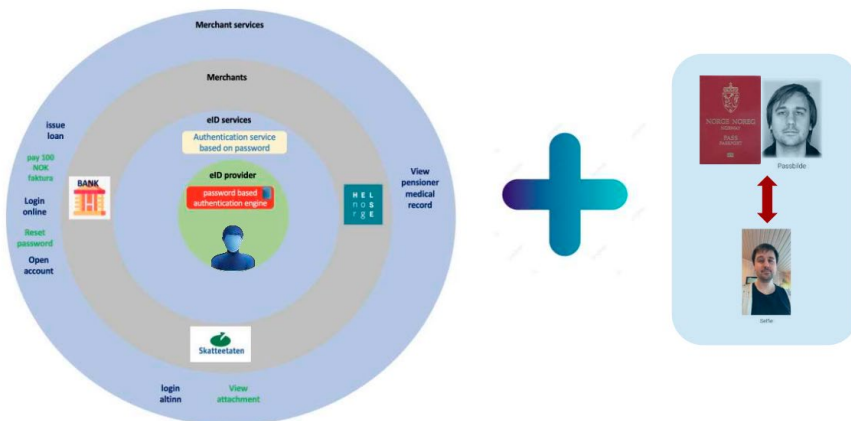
Merchant services

Merchants

eID services

Authentication service based on password

eID provider

password based authentication engine

issue loan

pay 100 NOK faktura

BANK

Login online

Reset password

Open account

View pensioner medical record

HEL
no
rge

Skatteetaten

login altinn

View attachment

NORGE NOREG
PASS
PASSPORT

Passbilde

Selfie